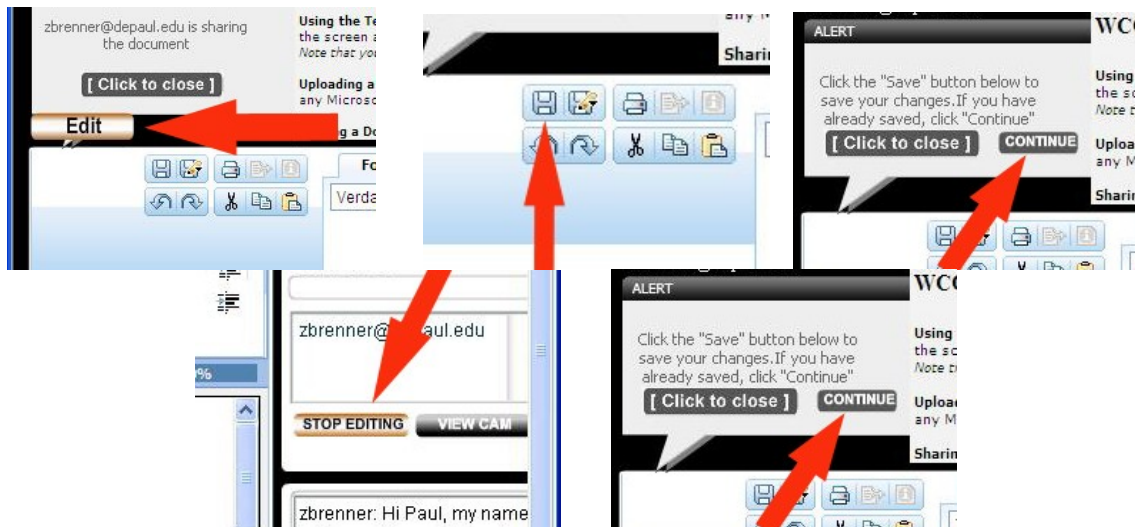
zbrenner@depaul.edu is sharing the document

[ Click to close ]

Edit

Using the Te
the screen a
Note that you

Uploading a
any Microso

g a Do

Fo

Verda

any M

Sharin

ALERT

Click the "Save" button below to save your changes.If you have already saved, click "Continue"

[ Click to close ]

CONTINUE

WC

Using
the sc
Note t

Uploa
any M

Sharin

zbrenner@depaul.edu

STOP EDITING

VIEW CAM

zbrenner: Hi Paul, my name

ALERT

Click the "Save" button below to save your changes.If you have already saved, click "Continue"

[ Click to close ]

CONTINUE

WC

Using
the sc
Note t

Uploa
any M

Sharin